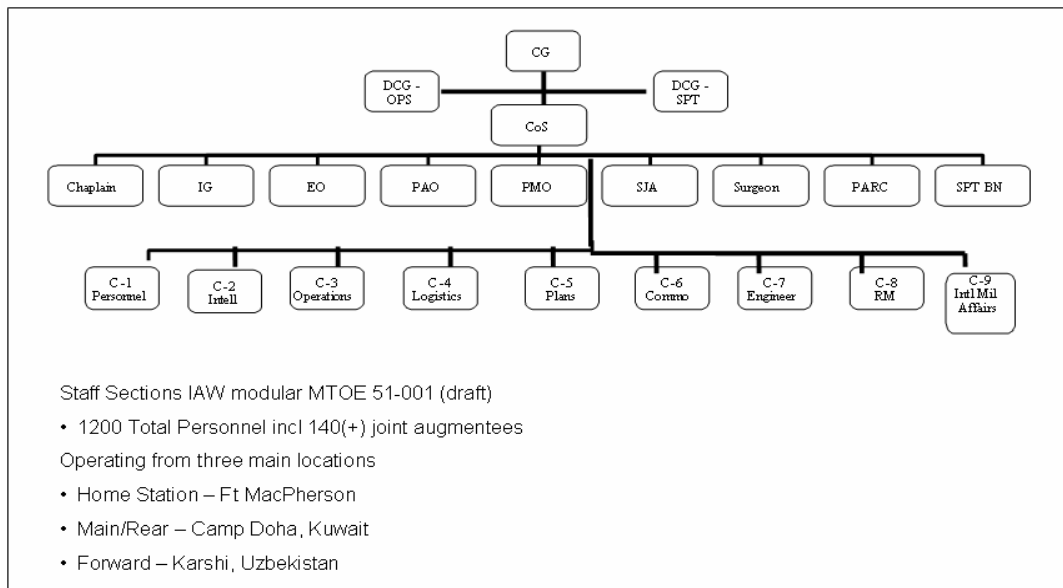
CG

DCG - OPS

DCG - SPT

CoS

Chaplain

IG

EO

PAO

PMO

SJA

Surgeon

PARC

SPT BN

C-1 Personnel

C-2 Intell

C-3 Operations

C-4 Logistics

C-5 Plans

C-6 Commo

C-7 Engineer

C-8 RM

C-9 Intl Mil Affairs

Staff Sections IAW modular MTOE 51-001 (draft)

• 1200 Total Personnel incl 140(+) joint augmentees

Operating from three main locations

• Home Station – Ft MacPherson

• Main/Rear – Camp Doha, Kuwait

• Forward – Karshi, Uzbekistan